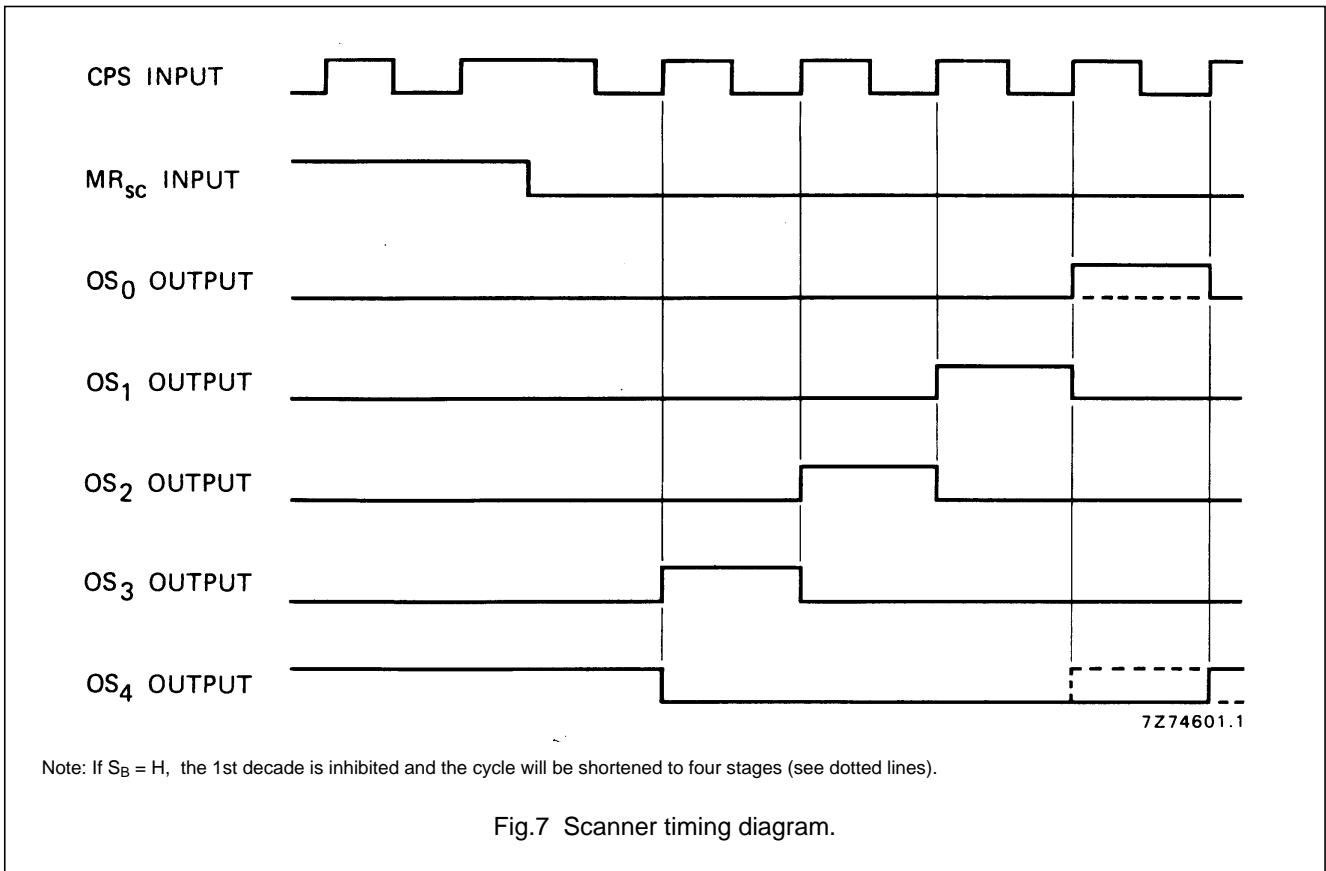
CPS INPUT

$MR_{sc}$ INPUT

$OS_0$ OUTPUT

$OS_1$ OUTPUT

$OS_2$ OUTPUT

$OS_3$ OUTPUT

$OS_4$ OUTPUT

7Z74601.1

Note: If $S_B$ = H, the 1st decade is inhibited and the cycle will be shortened to four stages (see dotted lines).

Fig.7 Scanner timing diagram.